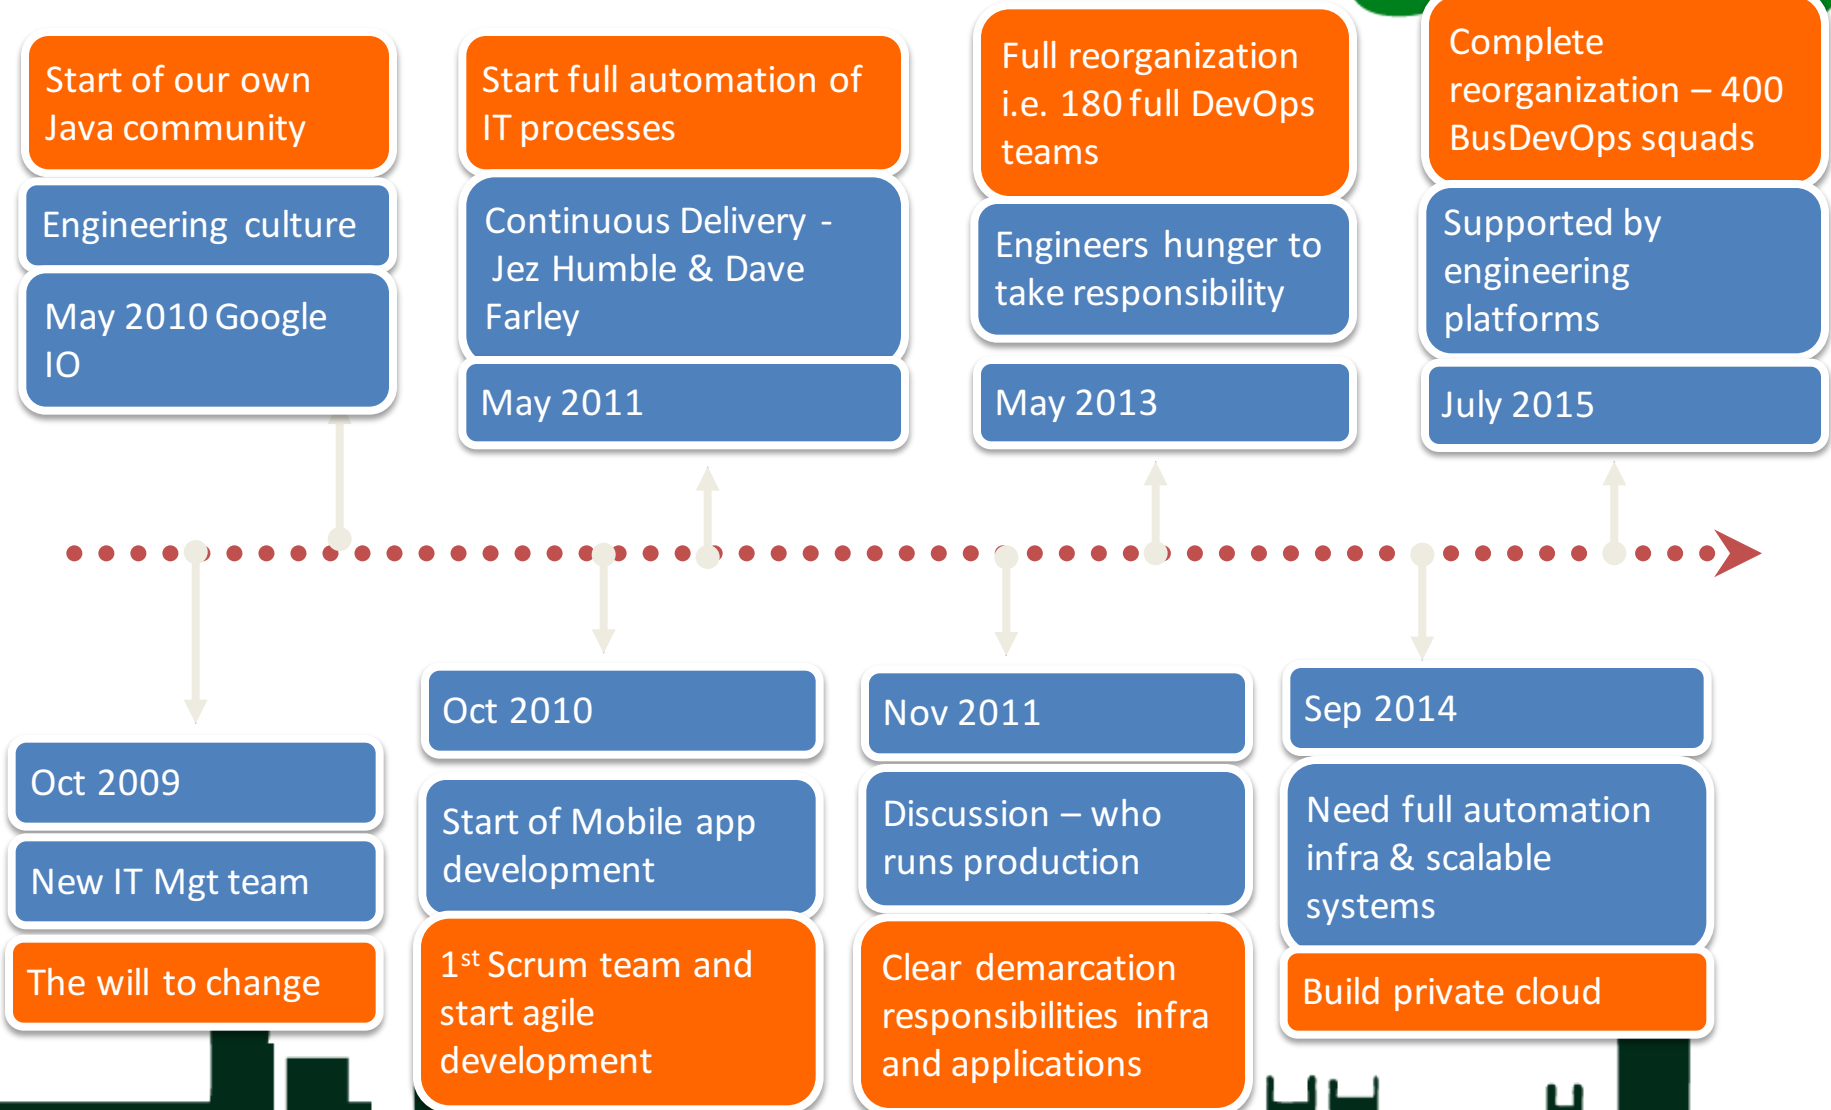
Start of our own Java community

Engineering culture

May 2010 Google IO

Start full automation of IT processes

Continuous Delivery - Jez Humble & Dave Farley

May 2011

Full reorganization i.e. 180 full DevOps teams

Engineers hunger to take responsibility

May 2013

Complete reorganization – 400 BusDevOps squads

Supported by engineering platforms

July 2015

Oct 2009

New IT Mgt team

The will to change

Oct 2010

Start of Mobile app development

$1^{st}$ Scrum team and start agile development

Nov 2011

Discussion – who runs production

Clear demarcation responsibilities infra and applications

Sep 2014

Need full automation infra & scalable systems

Build private cloud